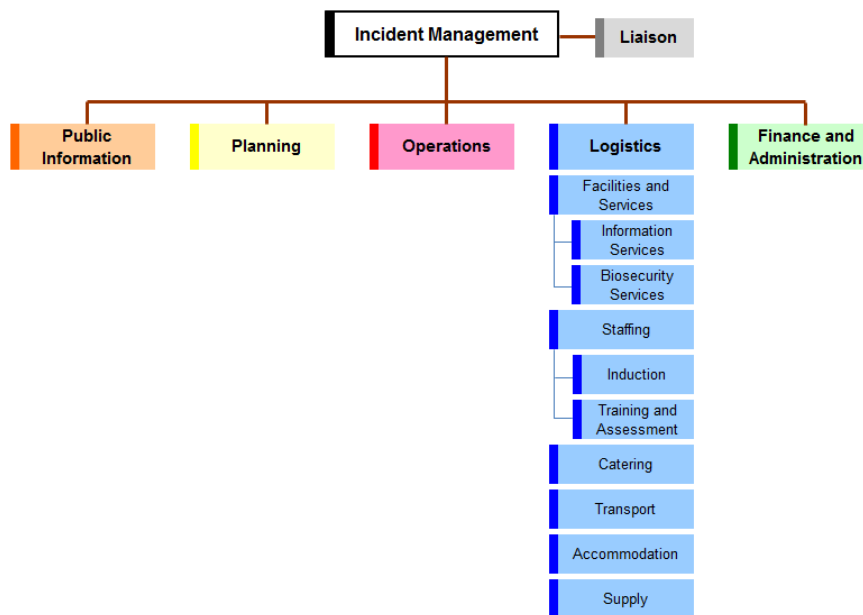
Incident Management

Liaison

Public Information

Planning

Operations

Logistics

Finance and Administration

Facilities and Services

Information Services

Biosecurity Services

Staffing

Induction

Training and Assessment

Catering

Transport

Accommodation

Supply